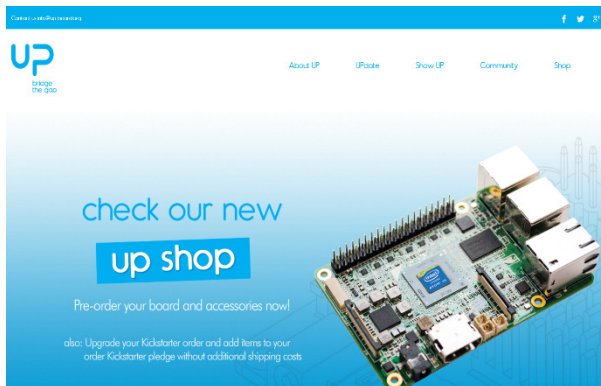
Contact us info@up-board.org

f  g+

UP
bridge
the gap

About UP   UPdate   Show UP   Community   Shop

check our new
up shop

Pre-order your board and accessories now!

also: Upgrade your Kickstarter order and add items to your order Kickstarter pledge without additional shipping costs

intel